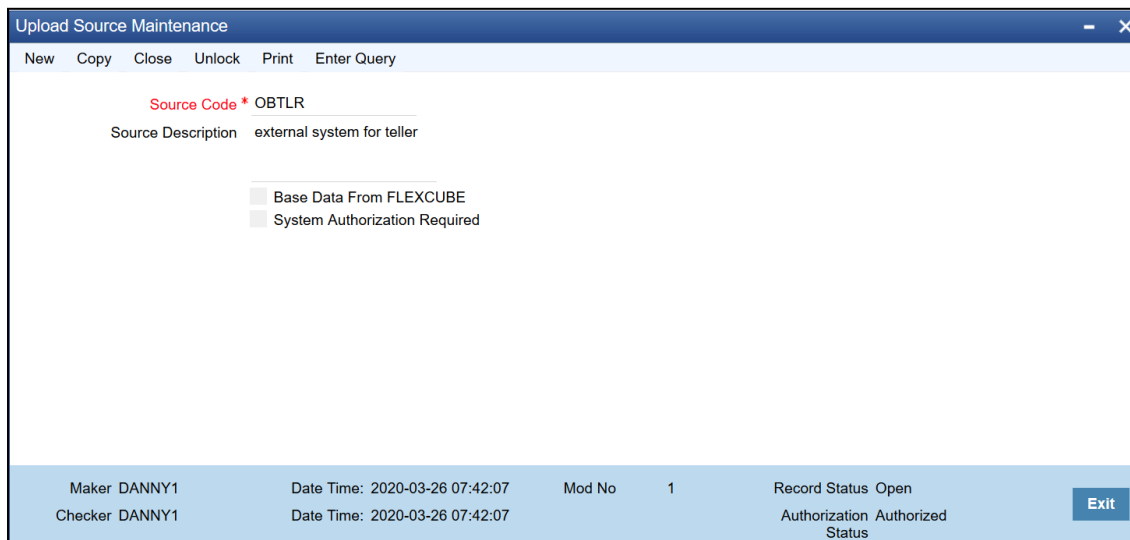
Upload Source Maintenance

New Copy Close Unlock Print Enter Query

Source Code * OBTLR

Source Description external system for teller

Base Data From FLEXCUBE

System Authorization Required

Maker DANNY1 Date Time: 2020-03-26 07:42:07 Mod No 1 Record Status Open

Checker DANNY1 Date Time: 2020-03-26 07:42:07 Authorization Status Authorized

Exit